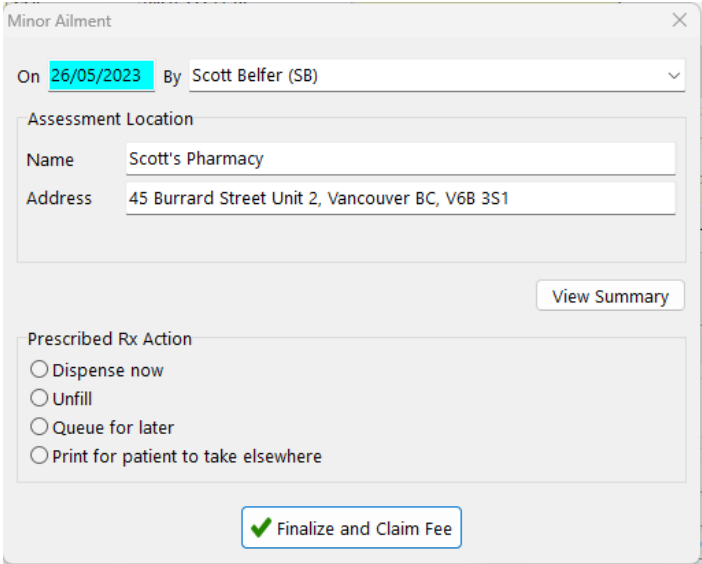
Minor Ailment

On 26/05/2023 By Scott Belfer (SB)

Assessment Location

Name Scott's Pharmacy

Address 45 Burrard Street Unit 2, Vancouver BC, V6B 3S1

View Summary

Prescribed Rx Action

Dispense now

Unfill

Queue for later

Print for patient to take elsewhere

Finalize and Claim Fee